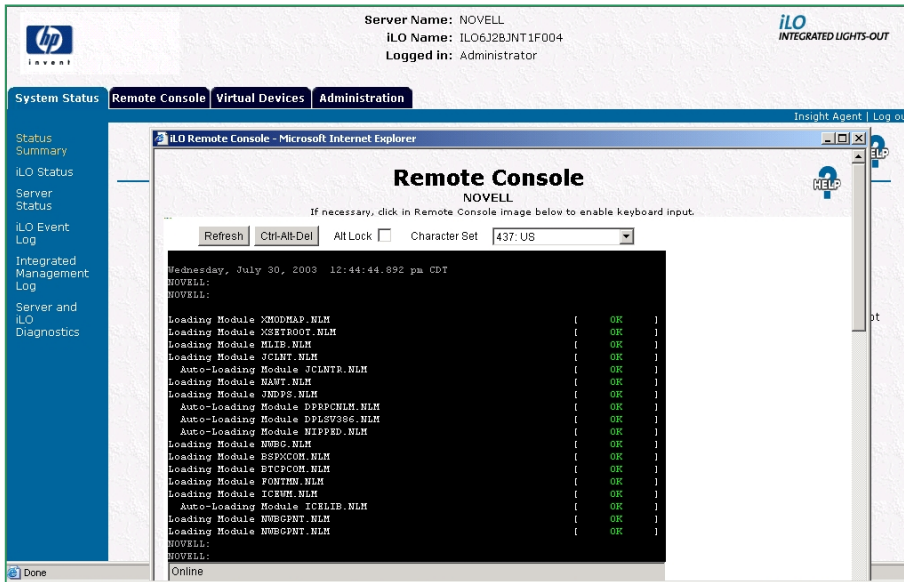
invent

Server Name: NOVELL
iLO Name: ILO6J2BJNT1F004
Logged in: Administrator

iLO
INTEGRATED LIGHTS-OUT

System Status | Remote Console | Virtual Devices | Administration

Insight Agent | Log ou

Status Summary
iLO Status
Server Status
iLO Event Log
Integrated Management Log
Server and iLO Diagnostics

iLO Remote Console - Microsoft Internet Explorer

Remote Console
NOVELL
If necessary, click in Remote Console image below to enable keyboard input.

HELP

Refresh | Ctrl-Alt-Del | Alt Lock | Character Set | 437: US

Wednesday, July 30, 2003 12:44:44.892 pm CDT
NOVELL:
NOVELL:

| | |
|---|---|
| Loading Module XMODMAP.NLM | [ OK ] |
| Loading Module XSETROOT.NLM | [ OK ] |
| Loading Module MLIB.NLM | [ OK ] |
| Loading Module JCLNT.NLM | [ OK ] |
| Auto-Loading Module JCLNTR.NLM | [ OK ] |
| Loading Module NAWT.NLM | [ OK ] |
| Loading Module JNDPS.NLM | [ OK ] |
| Auto-Loading Module DPRPCNLM.NLM | [ OK ] |
| Auto-Loading Module DPLSV386.NLM | [ OK ] |
| Auto-Loading Module NIPPED.NLM | [ OK ] |
| Loading Module NWBG.NLM | [ OK ] |
| Loading Module BSPXCOM.NLM | [ OK ] |
| Loading Module BTCPCOM.NLM | [ OK ] |
| Loading Module FONTMN.NLM | [ OK ] |
| Loading Module ICEWM.NLM | [ OK ] |
| Auto-Loading Module ICELIB.NLM | [ OK ] |
| Loading Module NWBGPNT.NLM | [ OK ] |
| Loading Module NWBGPNT.NLM | [ OK ] |

NOVELL:
NOVELL:

Online

Done